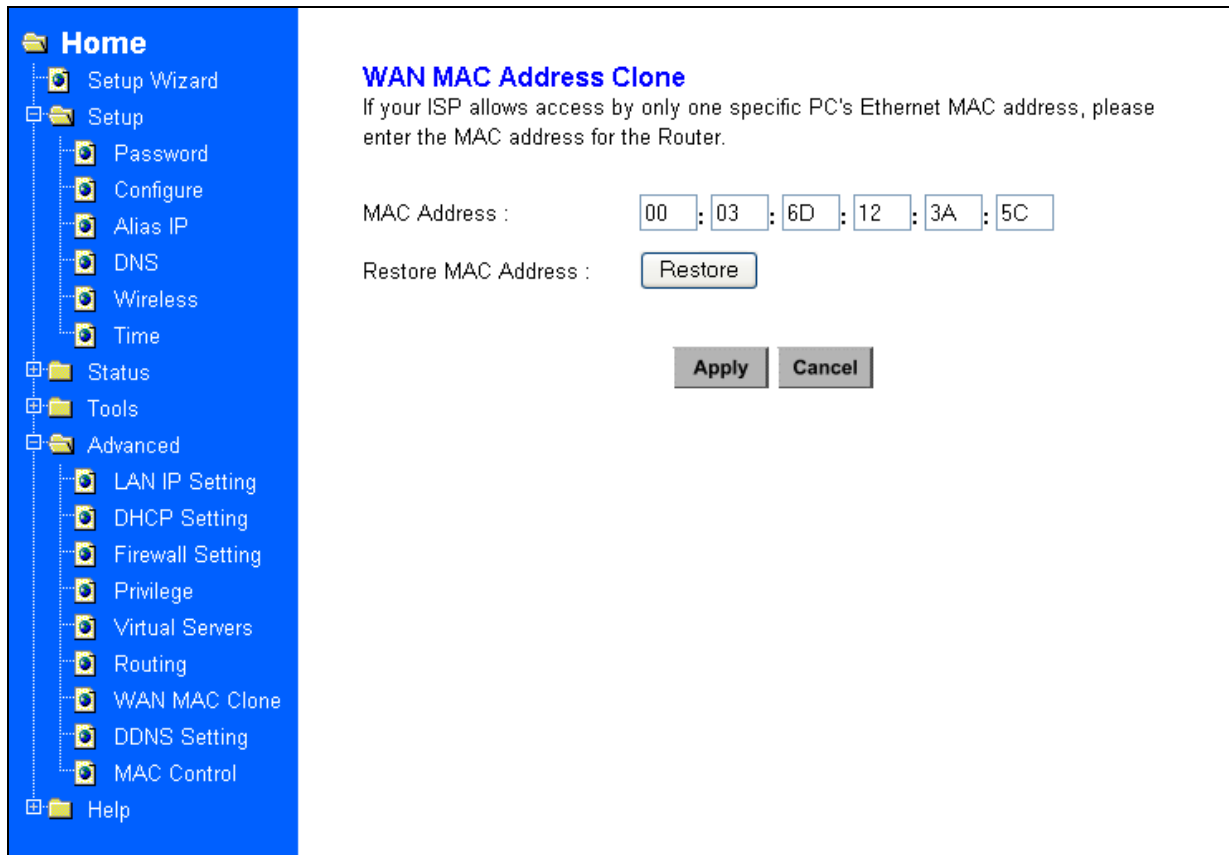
Home
Setup Wizard
Setup
Password
Configure
Alias IP
DNS
Wireless
Time
Status
Tools
Advanced
LAN IP Setting
DHCP Setting
Firewall Setting
Privilege
Virtual Servers
Routing
WAN MAC Clone
DDNS Setting
MAC Control
Help

WAN MAC Address Clone
If your ISP allows access by only one specific PC's Ethernet MAC address, please enter the MAC address for the Router.

MAC Address : 00 : 03 : 6D : 12 : 3A : 5C

Restore MAC Address : Restore

Apply Cancel